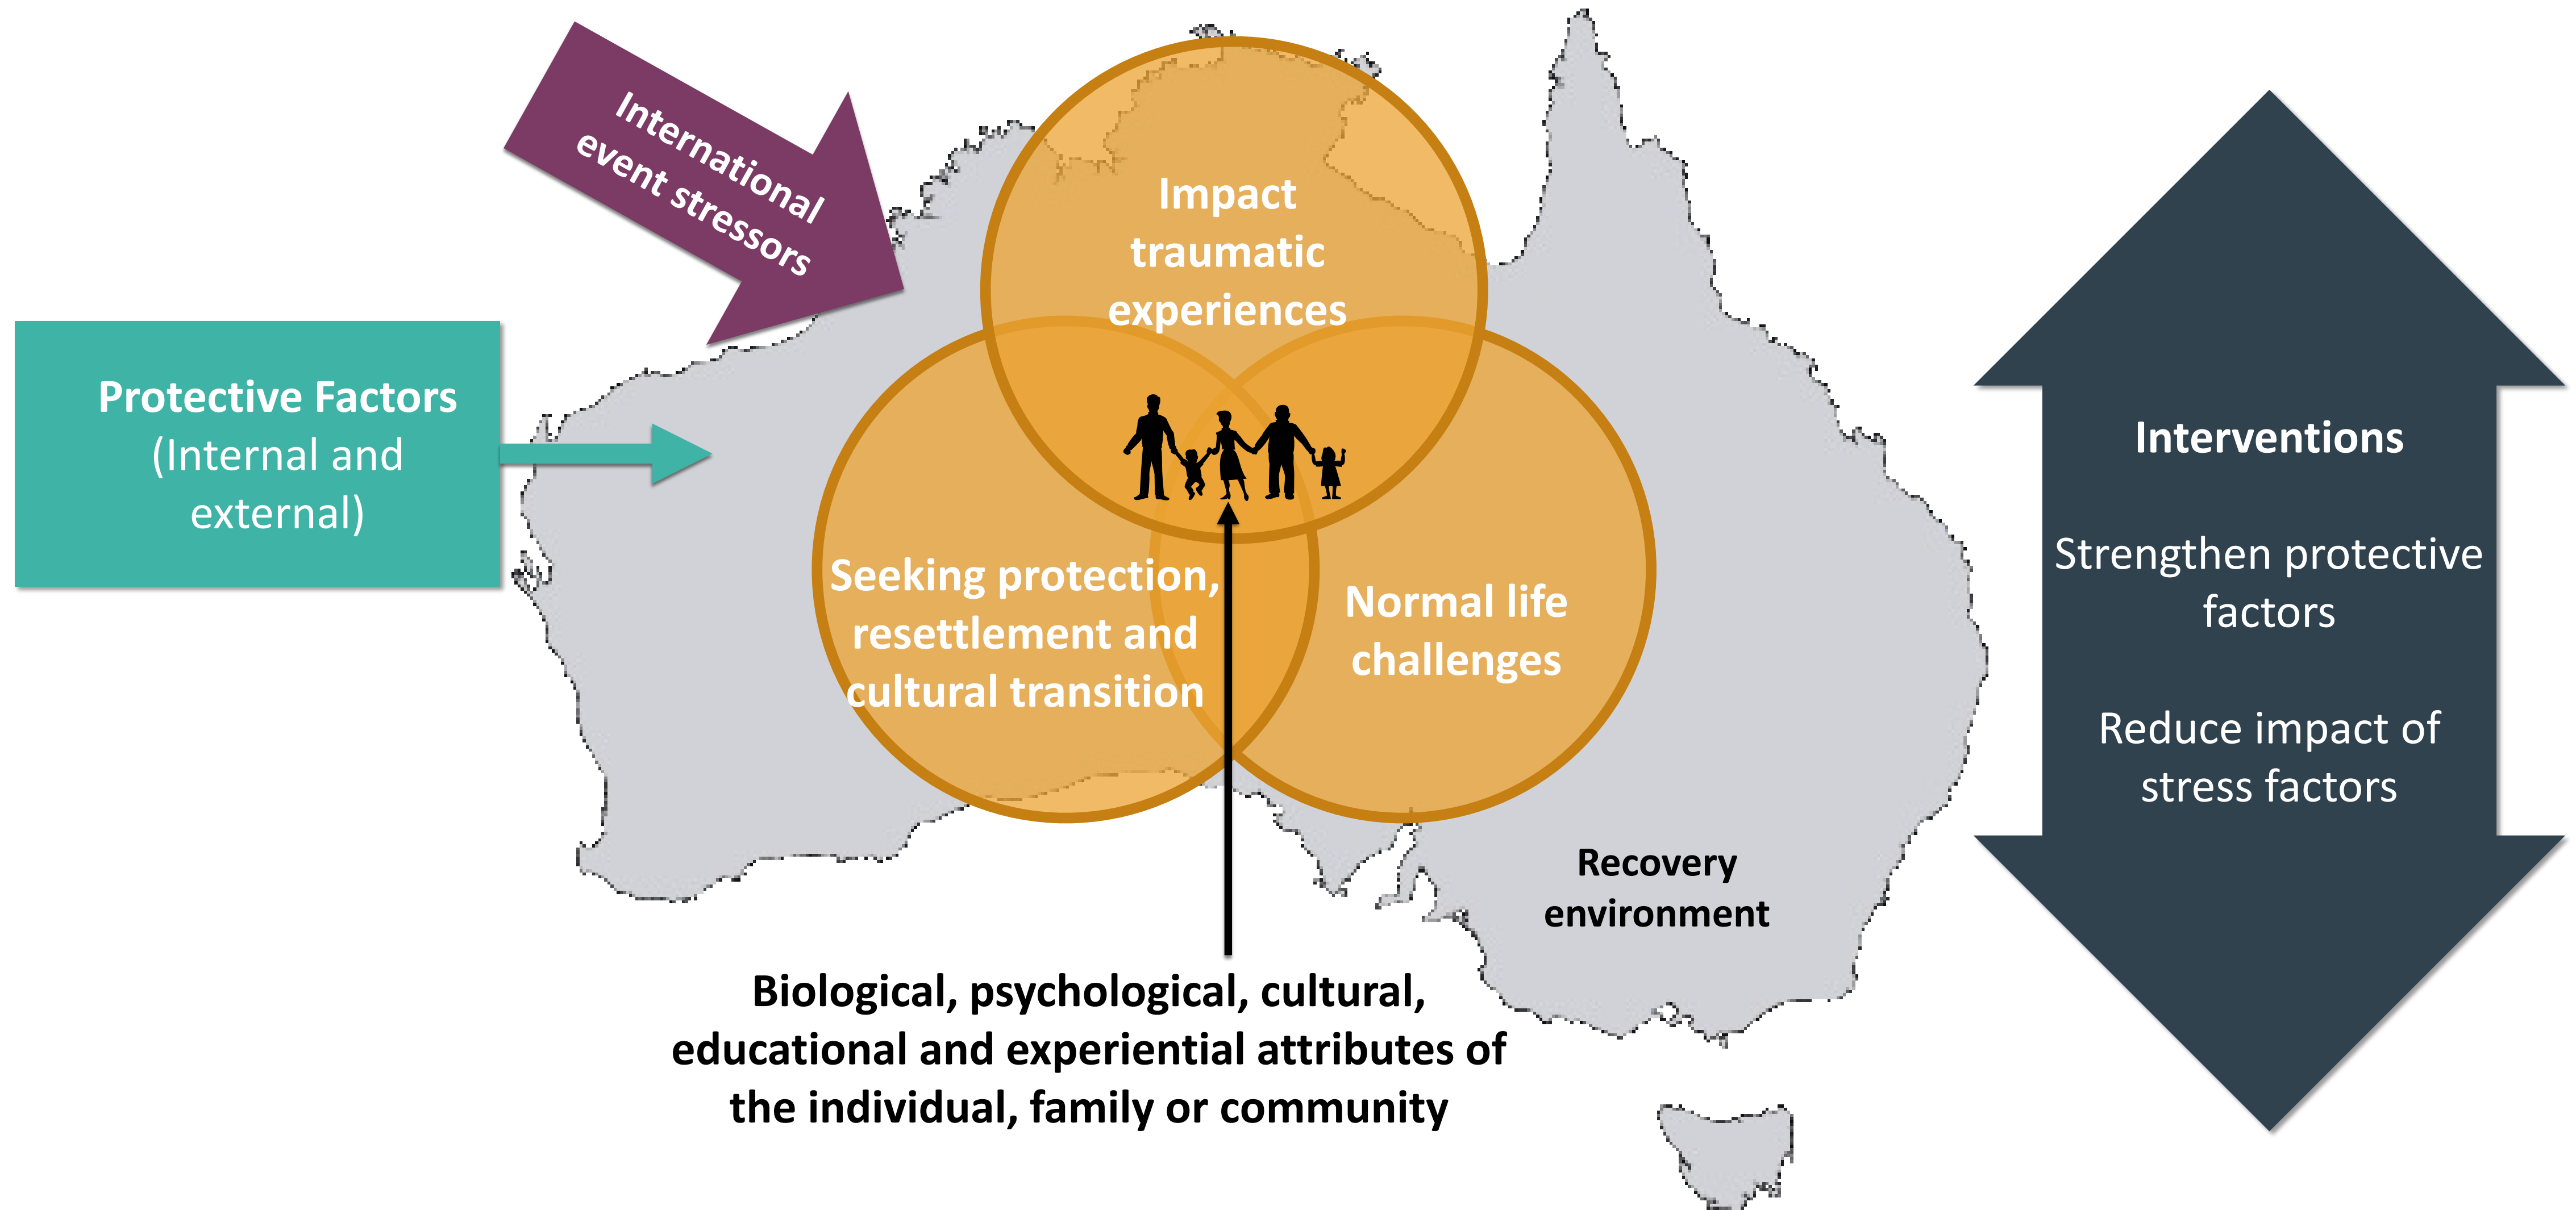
International event stressors

Protective Factors (Internal and external)

Impact traumatic experiences

Seeking protection, resettlement and cultural transition

Normal life challenges

Recovery environment

Biological, psychological, cultural, educational and experiential attributes of the individual, family or community

Interventions

Strengthen protective factors

Reduce impact of stress factors